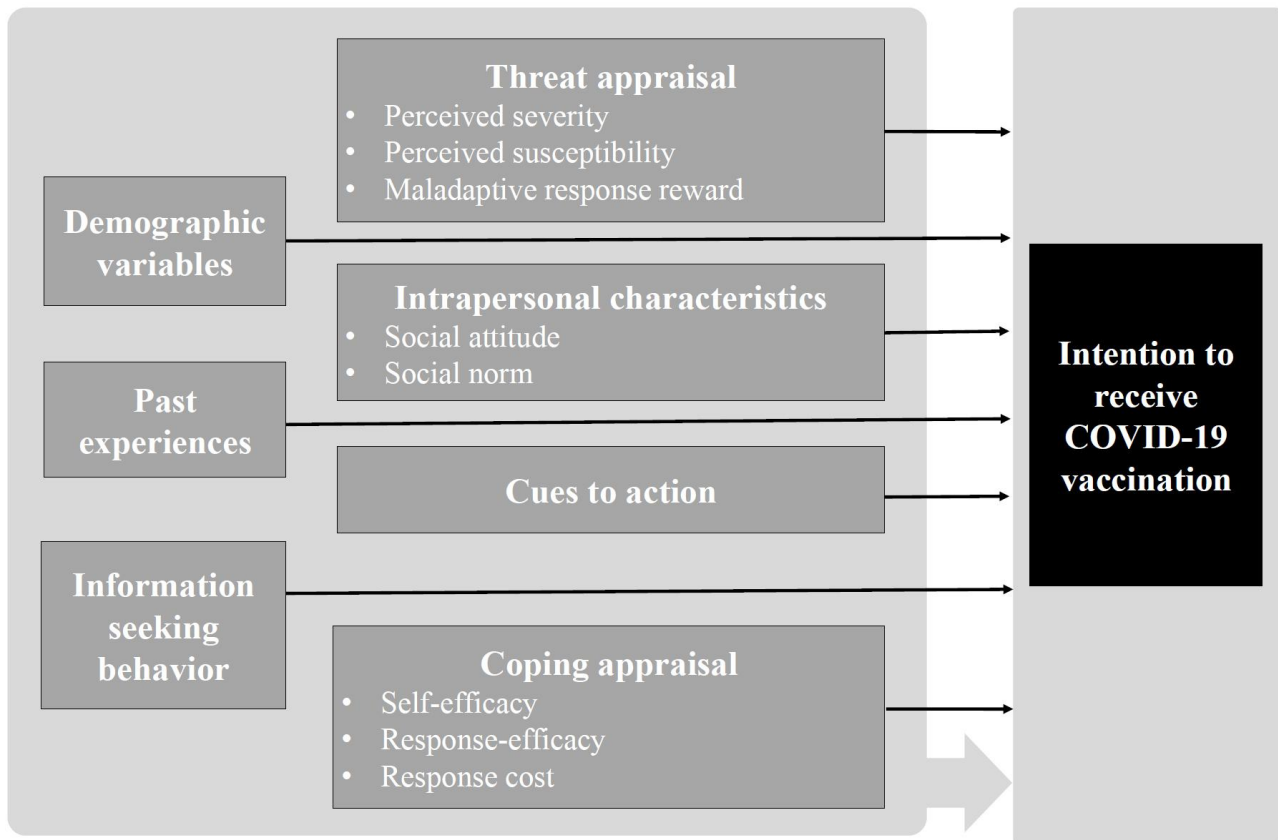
Threat appraisal
- Perceived severity
- Perceived susceptibility
- Maladaptive response reward

Demographic variables

Intrapersonal characteristics
- Social attitude
- Social norm

Past experiences

Cues to action

Information seeking behavior

Coping appraisal
- Self-efficacy
- Response-efficacy
- Response cost

Intention to receive COVID-19 vaccination